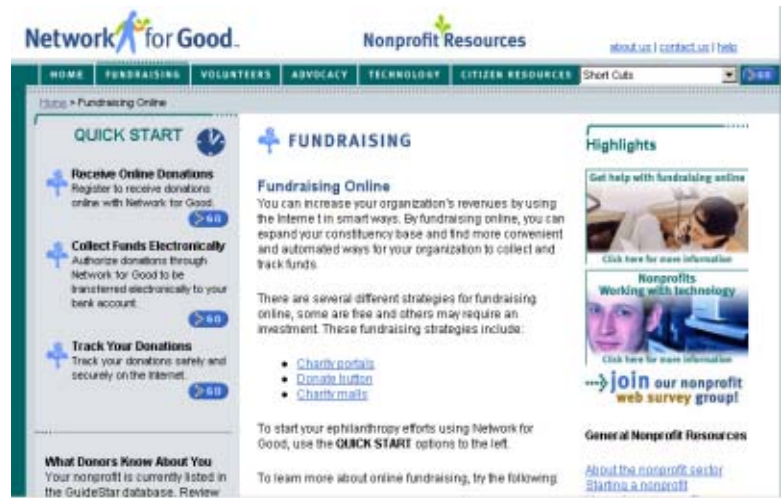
Network for Good

Nonprofit Resources

about us | contact us | help

HOME FUNDRAISING VOLUNTEERS ADVOCACY TECHNOLOGY CITIZEN RESOURCES Short Cuts GO

Home > Fundraising Online

QUICK START

Receive Online Donations
Register to receive donations online with Network for Good.
GO

Collect Funds Electronically
Authorize donations through Network for Good to be transferred electronically to your bank account.
GO

Track Your Donations
Track your donations safely and securely on the Internet.
GO

What Donors Know About You
Your nonprofit is currently listed in the GuideStar database. Review

FUNDRAISING

Fundraising Online
You can increase your organization's revenues by using the Interne t in smart ways. By fundraising online, you can expand your constituency base and find more convenient and automated ways for your organization to collect and track funds.

There are several different strategies for fundraising online, some are free and others may require an investment. These fundraising strategies include:

- Charity portals
- Donate button
- Charity malls

To start your ephilanthropy efforts using Network for Good, use the QUICK START options to the left.

To learn more about online fundraising, try the following:

Highlights

Get help with fundraising online
Click here for more information

Nonprofits Working with technology
Click here for more information

join our nonprofit web survey group!

General Nonprofit Resources

About the nonprofit sector
Starting a nonprofit